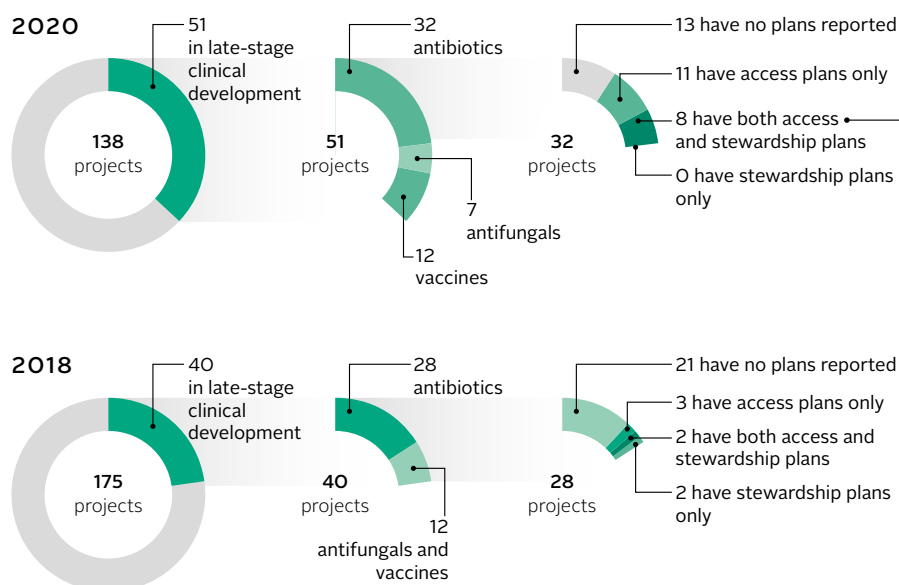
2020

138
projects

51
in late-stage clinical development

51
projects

32
antibiotics

7
antifungals

12
vaccines

32
projects

13 have no plans reported

11 have access plans only

8 have both access and stewardship plans

0 have stewardship plans only

2018

175
projects

40
in late-stage clinical development

40
projects

28
antibiotics

12
antifungals and vaccines

28
projects

21 have no plans reported

3 have access plans only

2 have both access and stewardship plans

2 have stewardship plans only